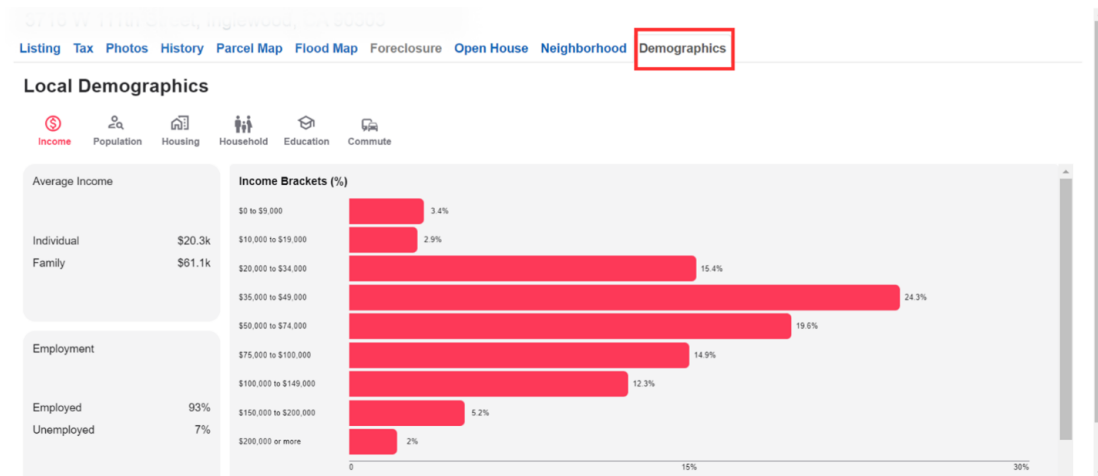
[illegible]

Listing Tax Photos History Parcel Map Flood Map Foreclosure Open House Neighborhood Demographics

Local Demographics

Income Population Housing Household Education Commute

Average Income

Individual $20.3k
Family $61.1k

Employment

Employed 93%
Unemployed 7%

Income Brackets (%)

$0 to $9,000 3.4%
$10,000 to $19,000 2.9%
$20,000 to $34,000 15.4%
$35,000 to $49,000 24.3%
$50,000 to $74,000 19.6%
$75,000 to $100,000 14.9%
$100,000 to $149,000 12.3%
$150,000 to $200,000 5.2%
$200,000 or more 2%

0 15% 30%